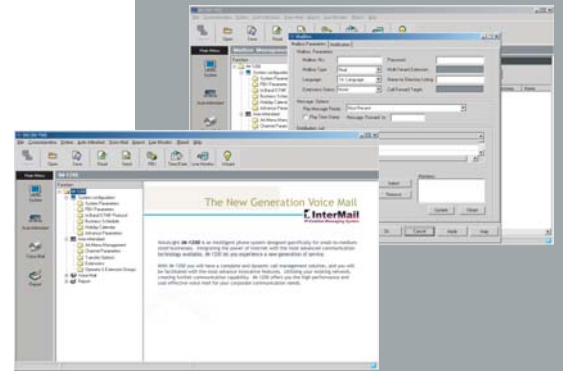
The New Generation Voice Mail

InterMail

Mailbox Parameters

Mailbox No.

Password

Mailbox Type

Language

Greeting

Message Option

Play Message Priority

Select

Remove

Update

Close

OK

Cancel

Apply

Help

Main Menu

Function

System

Auto Attendant

Voice Mail

Report

System Configuration

System Parameters

PBX Parameters

Holiday Calendar

Advance Parameters

Auto Attendant

Transfer Options

Extensions

Voice Mail

Report

Open

Save

Print

Help